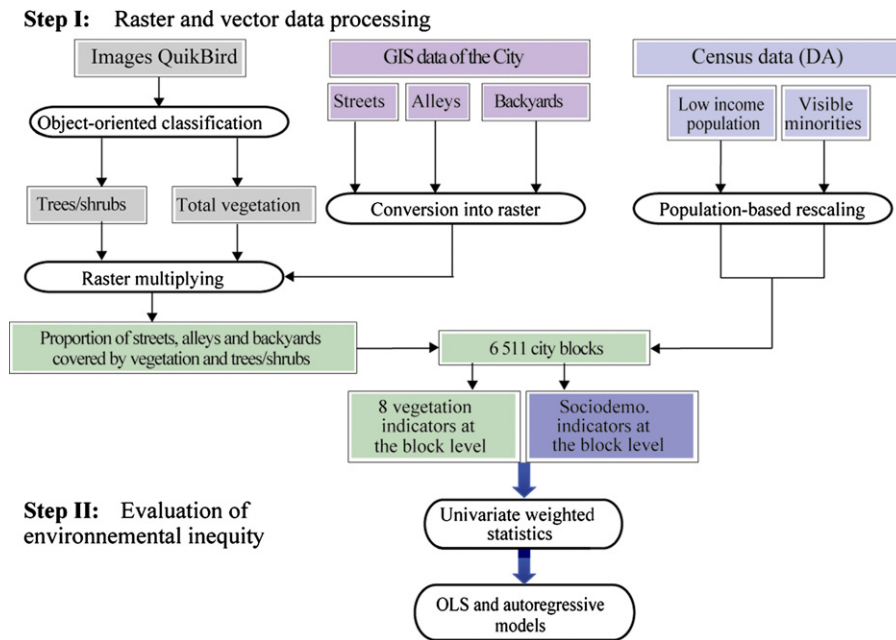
**Step I:** Raster and vector data processing

Images QuikBird

GIS data of the City

Census data (DA)

Streets

Alleys

Backyards

Low income population

Visible minorities

Object-oriented classification

Trees/shrubs

Total vegetation

Conversion into raster

Population-based rescaling

Raster multiplying

Proportion of streets, alleys and backyards covered by vegetation and trees/shrubs

6 511 city blocks

8 vegetation indicators at the block level

Sociodemo. indicators at the block level

**Step II:** Evaluation of environnemental inequity

Univariate weighted statistics

OLS and autoregressive models